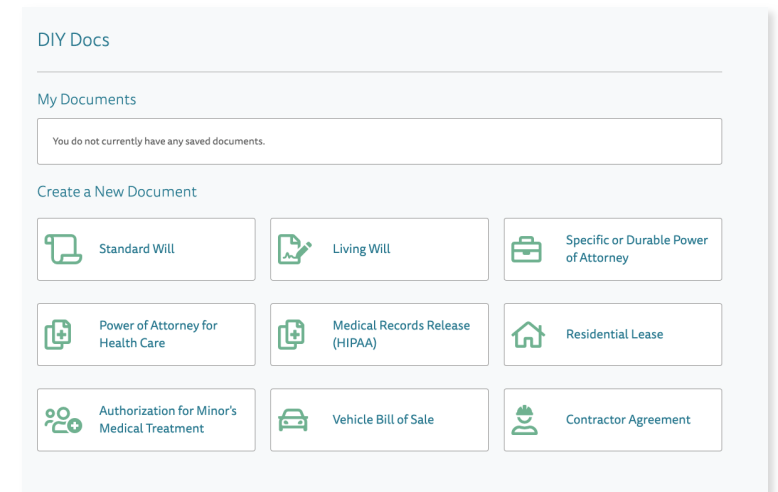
DIY Docs

My Documents

You do not currently have any saved documents.

Create a New Document

Standard Will

Living Will

Specific or Durable Power of Attorney

Power of Attorney for Health Care

Medical Records Release (HIPAA)

Residential Lease

Authorization for Minor's Medical Treatment

Vehicle Bill of Sale

Contractor Agreement